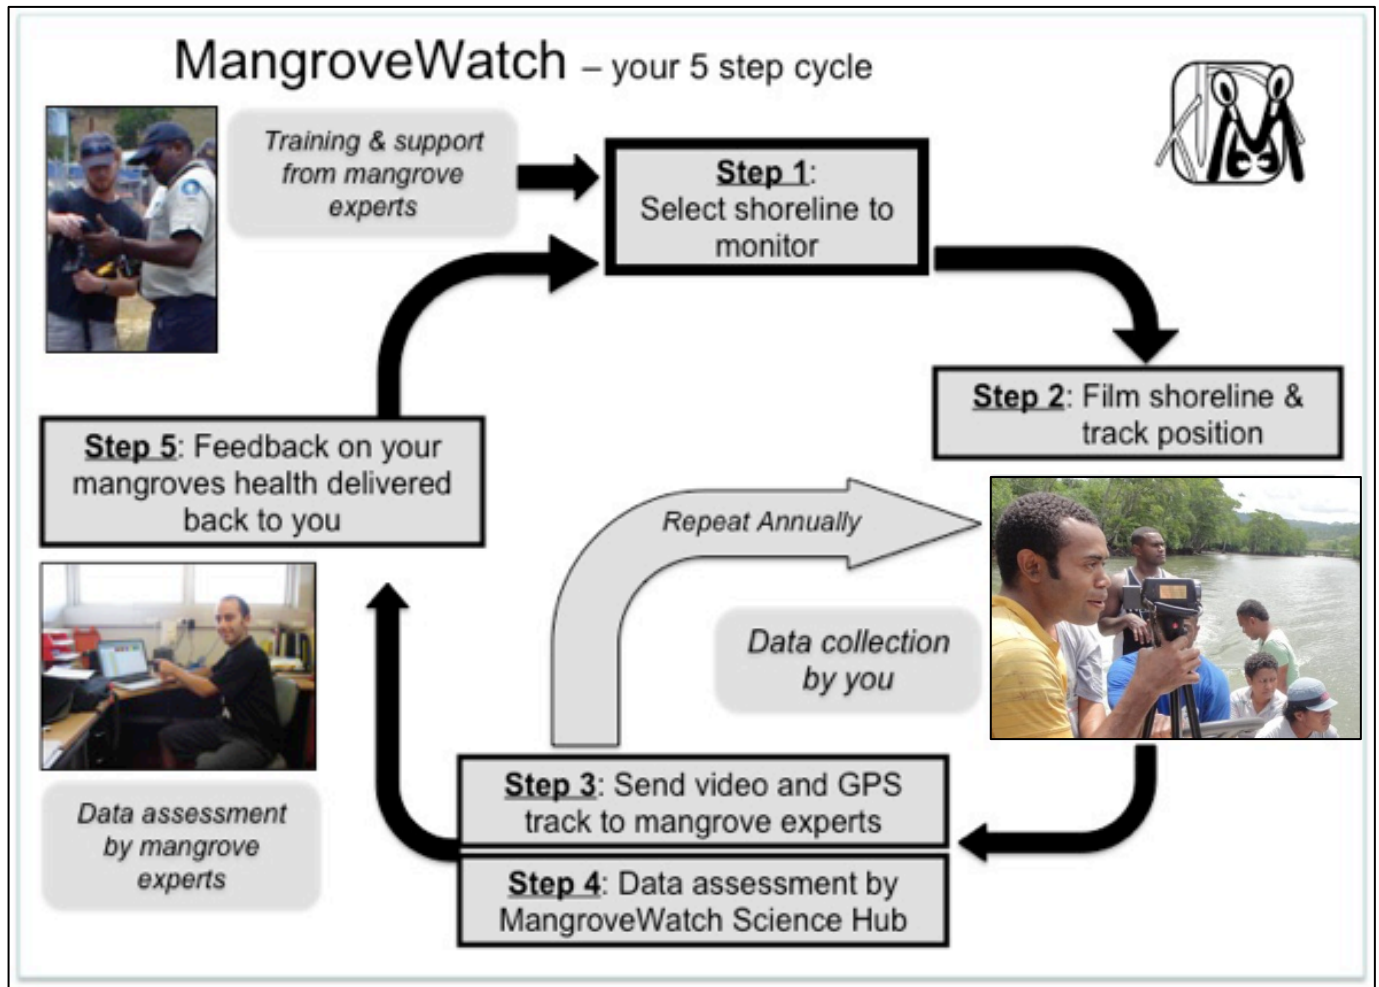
MangroveWatch – your 5 step cycle

Training & support from mangrove experts

Step 1: Select shoreline to monitor

Step 2: Film shoreline & track position

Step 5: Feedback on your mangroves health delivered back to you

Repeat Annually

Data collection by you

Step 3: Send video and GPS track to mangrove experts

Step 4: Data assessment by MangroveWatch Science Hub

Data assessment by mangrove experts